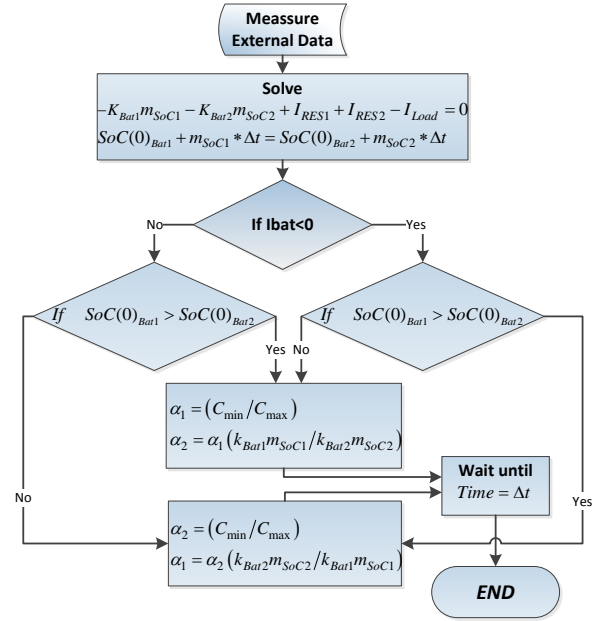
Meassure External Data

Solve
$-K_{Bat1}m_{SoC1} - K_{Bat2}m_{SoC2} + I_{RES1} + I_{RES2} - I_{Load} = 0$
$SoC(0)_{Bat1} + m_{SoC1} * \Delta t = SoC(0)_{Bat2} + m_{SoC2} * \Delta t$

If Ibat<0

No

Yes

$If \quad SoC(0)_{Bat1} > SoC(0)_{Bat2}$

$If \quad SoC(0)_{Bat1} > SoC(0)_{Bat2}$

Yes

No

$\alpha_1 = (C_{\min} / C_{\max})$
$\alpha_2 = \alpha_1 (k_{Bat1}m_{SoC1} / k_{Bat2}m_{SoC2})$

Wait until
$Time = \Delta t$

No

Yes

$\alpha_2 = (C_{\min} / C_{\max})$
$\alpha_1 = \alpha_2 (k_{Bat2}m_{SoC2} / k_{Bat1}m_{SoC1})$

END